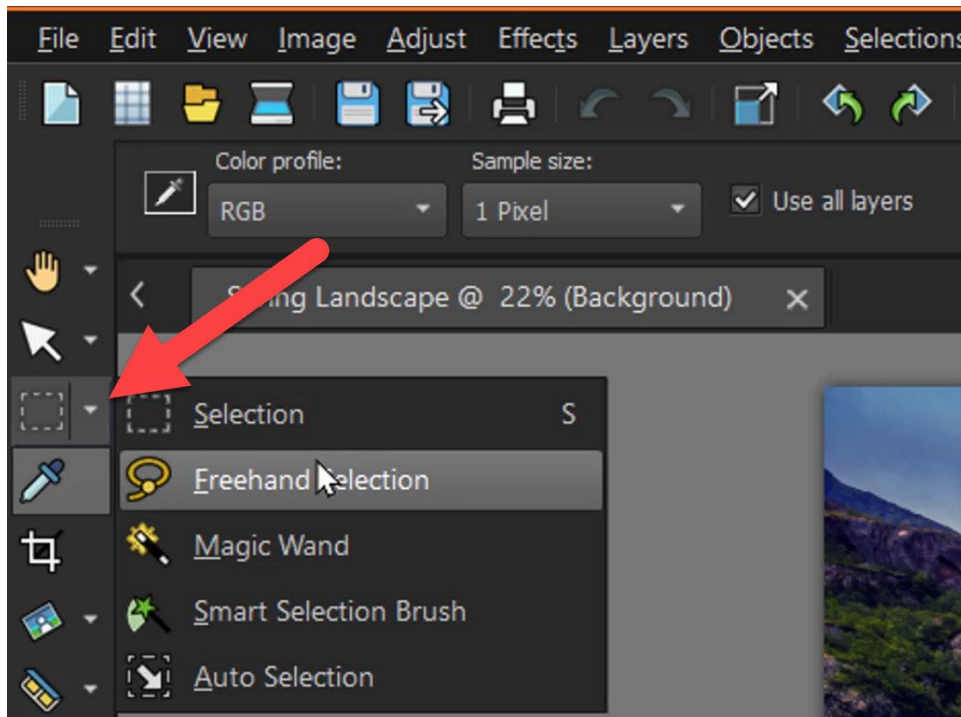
File Edit View Image Adjust Effects Layers Objects Selections

Color profile:
RGB
Sample size:
1 Pixel
Use all layers

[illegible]ing Landscape @ 22% (Background) ×

Selection S
Freehand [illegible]election
Magic Wand
Smart Selection Brush
Auto Selection